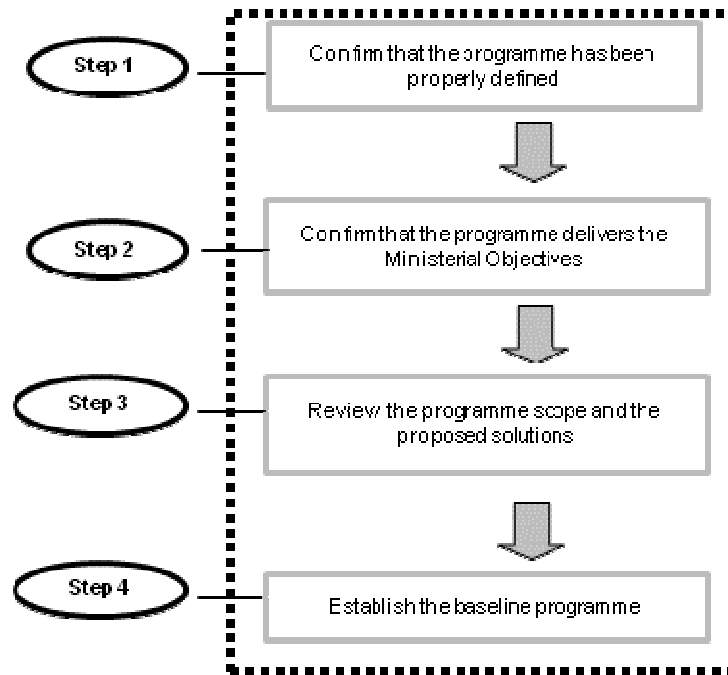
Step 1

Confirm that the programme has been properly defined

Step 2

Confirm that the programme delivers the Ministerial Objectives

Step 3

Review the programme scope and the proposed solutions

Step 4

Establish the baseline programme